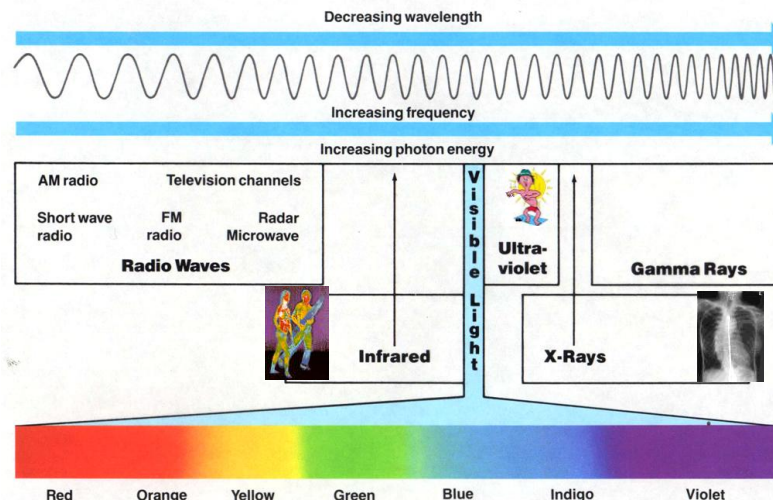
Decreasing wavelength

Increasing frequency

Increasing photon energy

AM radio

Television channels

Short wave radio

FM radio

Radar Microwave

Radio Waves

Visible Light

Ultra-violet

Gamma Rays

Infrared

X-Rays

Red

Orange

Yellow

Green

Blue

Indigo

Violet